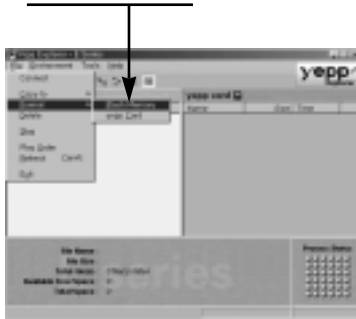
yepp
File Environment Tools Help
Connect
Copy to
Delete
Zip
Play Order
Refresh Ctrl+R
Exit
Flash Memory
yepp card
Name
File Name
File Size
Total Space
Available Free Space
Total Space
series
Process Status